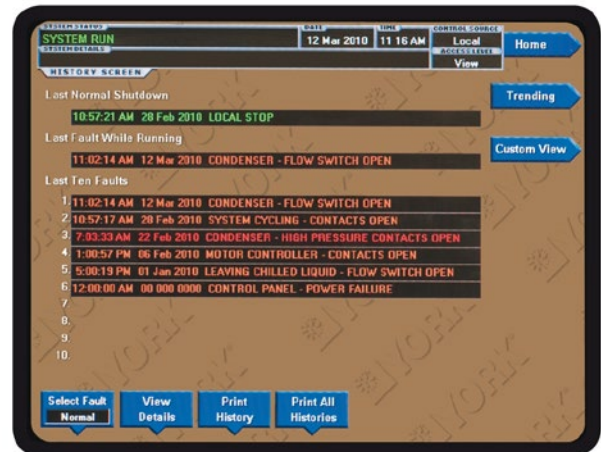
SYSTEM STATUS
SYSTEM RUN
SYSTEM DETAILS
DATE
12 Mar 2010
TIME
11 16 AM
CONTROL SOURCE
Local
ACCESS LEVEL
View
Home

HISTORY SCREEN

Last Normal Shutdown
10:57:21 AM 28 Feb 2010 LOCAL STOP

Trending

Last Fault While Running
11:02:14 AM 12 Mar 2010 CONDENSER - FLOW SWITCH OPEN

Custom View

Last Ten Faults
1. 11:02:14 AM 12 Mar 2010 CONDENSER - FLOW SWITCH OPEN
2. 10:57:17 AM 28 Feb 2010 SYSTEM CYCLING - CONTACTS OPEN
3. 7:03:33 AM 22 Feb 2010 CONDENSER - HIGH PRESSURE CONTACTS OPEN
4. 1:00:57 PM 06 Feb 2010 MOTOR CONTROLLER - CONTACTS OPEN
5. 5:00:19 PM 01 Jan 2010 LEAVING CHILLED LIQUID - FLOW SWITCH OPEN
6. 12:00:00 AM 00 000 0000 CONTROL PANEL - POWER FAILURE
7.
8.
9.
10.

Select Fault
Normal
View Details
Print History
Print All Histories